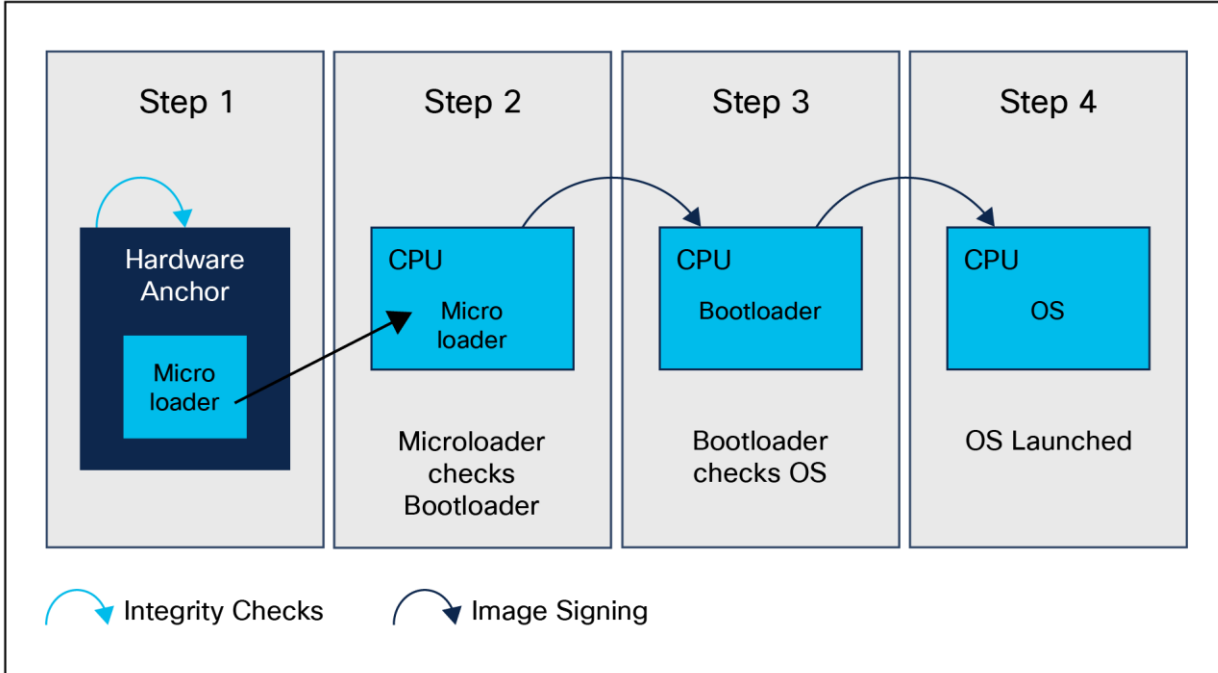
Step 1

Hardware Anchor

Micro loader

Step 2

CPU

Micro loader

Microloader checks Bootloader

Step 3

CPU

Bootloader

Bootloader checks OS

Step 4

CPU

OS

OS Launched

Integrity Checks

Image Signing